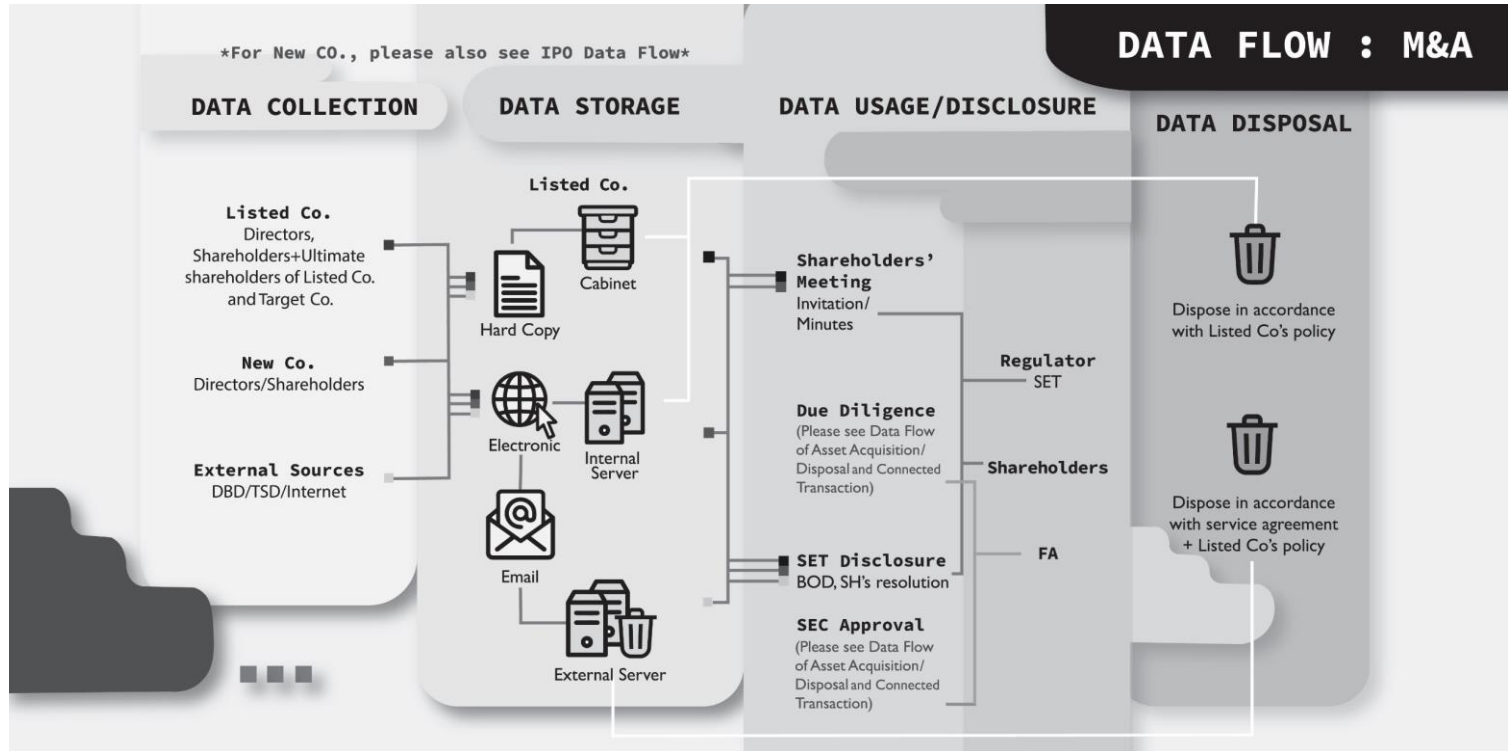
*For New CO., please also see IPO Data Flow*

DATA FLOW : M&A

DATA COLLECTION

DATA STORAGE

DATA USAGE/DISCLOSURE

DATA DISPOSAL

Listed Co.
Directors, Shareholders+Ultimate shareholders of Listed Co. and Target Co.

New Co.
Directors/Shareholders

External Sources
DBD/TSD/Internet

Listed Co.

Cabinet

Hard Copy

Electronic

Internal Server

Email

External Server

Shareholders' Meeting
Invitation/ Minutes

Due Diligence
(Please see Data Flow of Asset Acquisition/ Disposal and Connected Transaction)

SET Disclosure
BOD, SH's resolution

SEC Approval
(Please see Data Flow of Asset Acquisition/ Disposal and Connected Transaction)

Regulator
SET

Shareholders

FA

Dispose in accordance with Listed Co's policy

Dispose in accordance with service agreement + Listed Co's policy